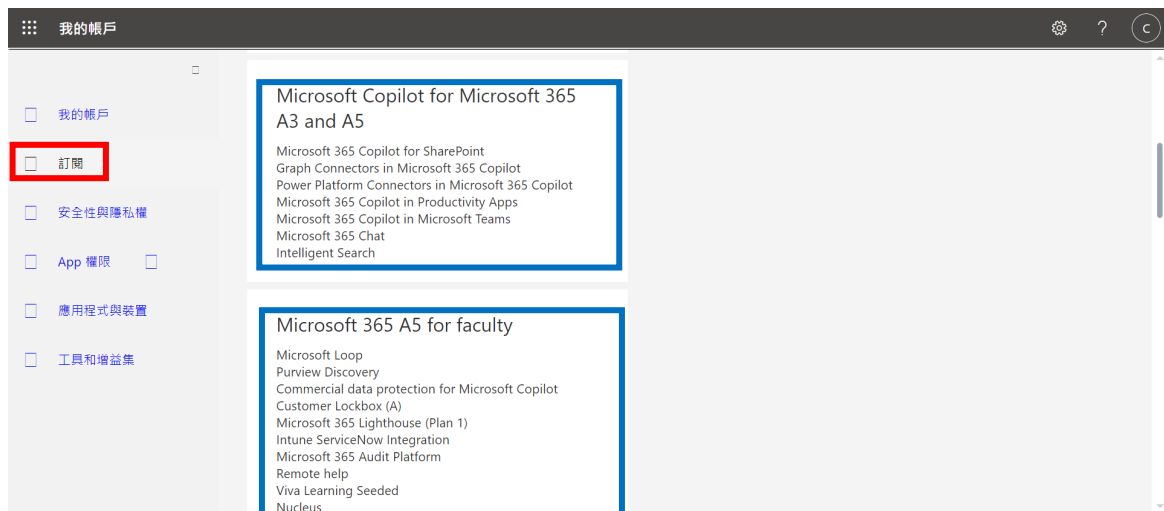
我的帳戶

?

C

我的帳戶

訂閱

安全性與隱私權

App 權限

應用程式與裝置

工具和增益集

Microsoft Copilot for Microsoft 365 A3 and A5

Microsoft 365 Copilot for SharePoint
Graph Connectors in Microsoft 365 Copilot
Power Platform Connectors in Microsoft 365 Copilot
Microsoft 365 Copilot in Productivity Apps
Microsoft 365 Copilot in Microsoft Teams
Microsoft 365 Chat
Intelligent Search

Microsoft 365 A5 for faculty

Microsoft Loop
Purview Discovery
Commercial data protection for Microsoft Copilot
Customer Lockbox (A)
Microsoft 365 Lighthouse (Plan 1)
Intune ServiceNow Integration
Microsoft 365 Audit Platform
Remote help
Viva Learning Seeded
Nucleus